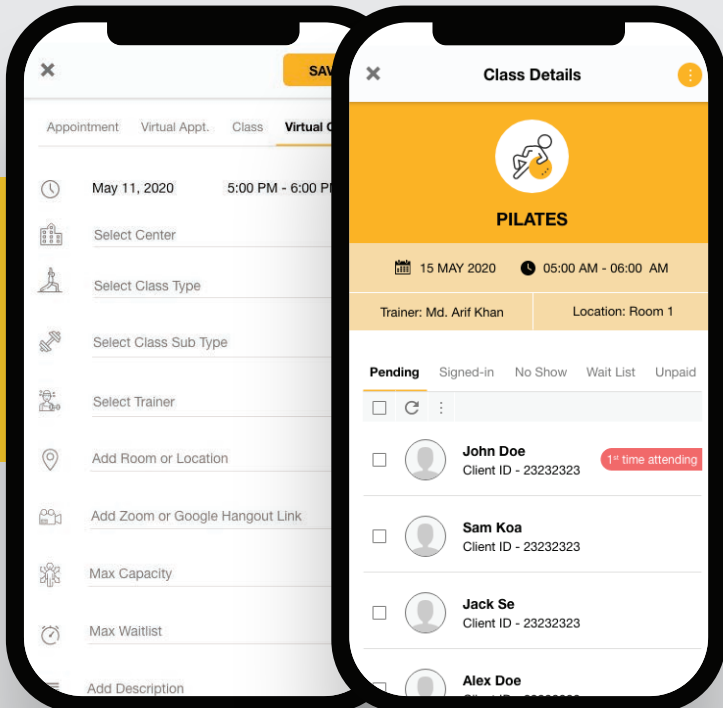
SAV

Appointment Virtual Appt. Class Virtual C

May 11, 2020 5:00 PM - 6:00 P

Select Center

Select Class Type

Select Class Sub Type

Select Trainer

Add Room or Location

Add Zoom or Google Hangout Link

Max Capacity

Max Waitlist

Add Description

Class Details

PILATES

15 MAY 2020 05:00 AM - 06:00 AM

Trainer: Md. Arif Khan Location: Room 1

Pending Signed-in No Show Wait List Unpaid

John Doe
Client ID - 23232323
1st time attending

Sam Koa
Client ID - 23232323

Jack Se
Client ID - 23232323

Alex Doe
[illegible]